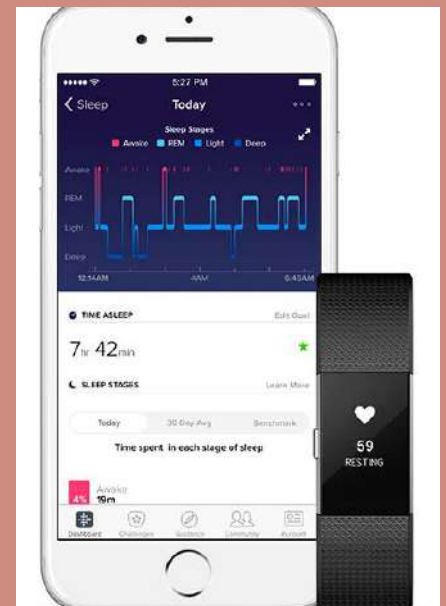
5:27 PM

Sleep

Today

Sleep Stages

Awake REM Light Deep

Awake

REM

Light

Deep

12:14AM

4AM

6:43AM

TIME ASLEEP

Edit Goal

7hr 42min

SLEEP STAGES

Learn More

Today

30 Day Avg

Benchmark

Time spent in each stage of sleep

4%

Awake

19m

Dashboard

Challenges

Guidance

Community

Account

59

RESTING